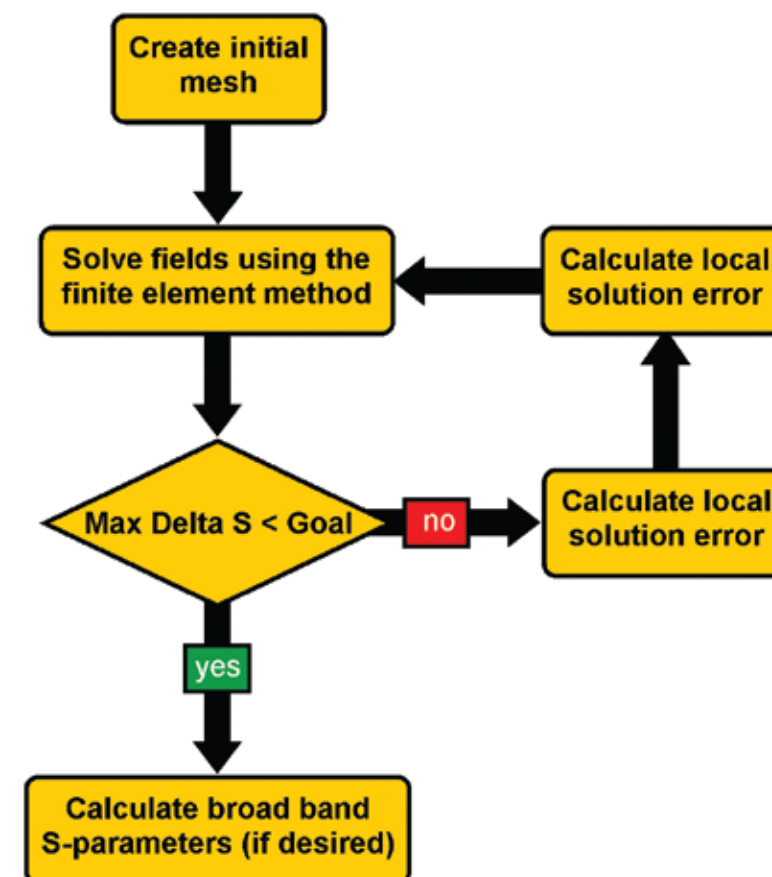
Create initial mesh

Solve fields using the finite element method

Calculate local solution error

Max Delta S < Goal

no

Calculate local solution error

yes

Calculate broad band S-parameters (if desired)